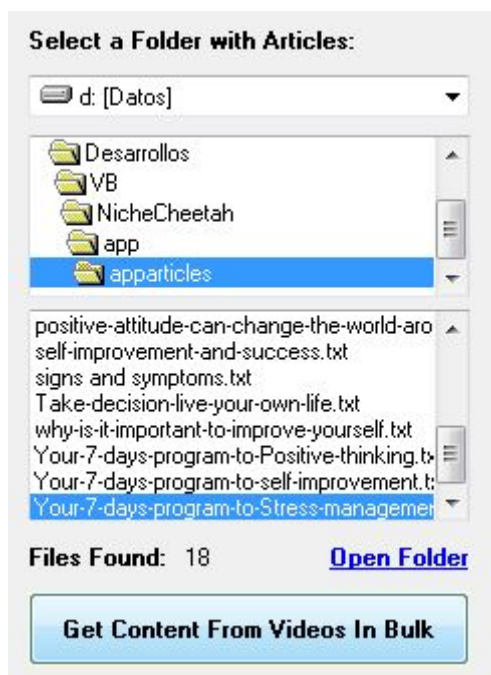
Select a Folder with Articles:

d: [Datos]

Desarrollos
VB
NicheCheetah
app
apparticles

positive-attitude-can-change-the-world-aro
self-improvement-and-success.txt
signs and symptoms.txt
Take-decision-live-your-own-life.txt
why-is-it-important-to-improve-yourself.txt
Your-7-days-program-to-Positive-thinking.t
Your-7-days-program-to-self-improvement.t
Your-7-days-program-to-Stress-managemen

Files Found: 18

Open Folder

Get Content From Videos In Bulk